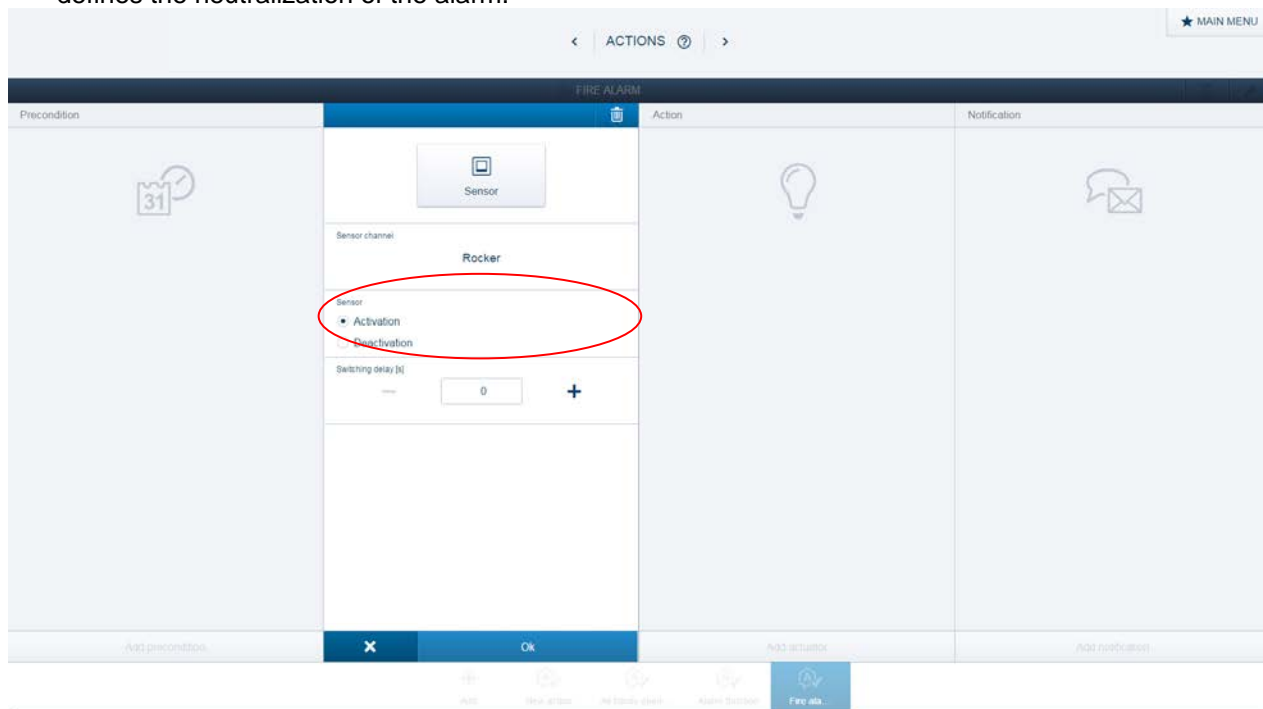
defines the neutralization of the alarm.

ACTIONS

MAIN MENU

FIRE ALARM

Precondition

Action

Notification

31

Sensor

Sensor channel

Rocker

Sensor

Activation

Deactivation

Switching delay [s]

0

+

Add precondition

Ok

Add actuator

Add notification

Add

New action

At bloody client

Alarm function

Fire ala...